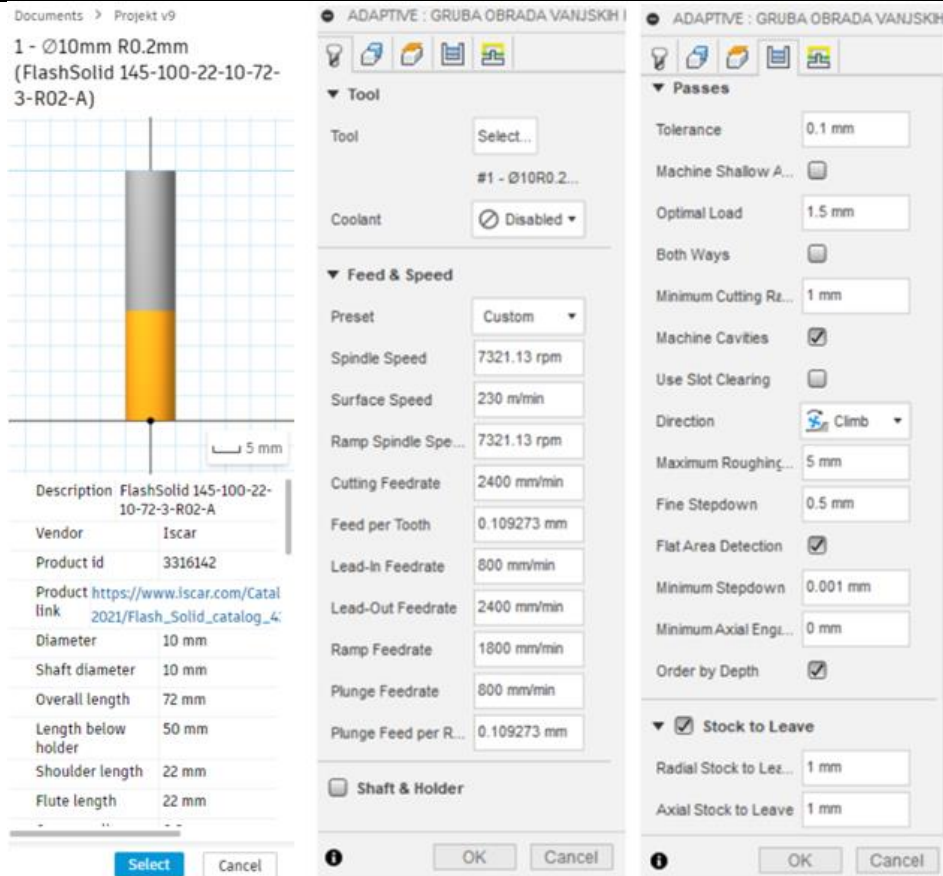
Documents > Projekt v9

1 - ∅10mm R0.2mm (FlashSolid 145-100-22-10-72-3-R02-A)

5 mm

| | |
|---|---|
| Description | FlashSolid 145-100-22-10-72-3-R02-A |
| Vendor | Iscar |
| Product id | 3316142 |
| Product link | https://www.iscar.com/Catal 2021/Flash_Solid_catalog_4 |
| Diameter | 10 mm |
| Shaft diameter | 10 mm |
| Overall length | 72 mm |
| Length below holder | 50 mm |
| Shoulder length | 22 mm |
| Flute length | 22 mm |

Select Cancel

ADAPTIVE : GRUBA OBRADA VANJSKIH I

▼ Tool

Tool Select...

#1 - Ø10R0.2...

Coolant Disabled ▾

▼ Feed & Speed

| | |
|---|---|
| Preset | Custom |
| Spindle Speed | 7321.13 rpm |
| Surface Speed | 230 m/min |
| Ramp Spindle Spe... | 7321.13 rpm |
| Cutting Feedrate | 2400 mm/min |
| Feed per Tooth | 0.109273 mm |
| Lead-In Feedrate | 800 mm/min |
| Lead-Out Feedrate | 2400 mm/min |
| Ramp Feedrate | 1800 mm/min |
| Plunge Feedrate | 800 mm/min |
| Plunge Feed per R... | 0.109273 mm |

Shaft & Holder

OK Cancel

ADAPTIVE : GRUBA OBRADA VANJSKIH

▼ Passes

| | |
|---|---|
| Tolerance | 0.1 mm |
| Machine Shallow A... | ☐ |
| Optimal Load | 1.5 mm |
| Both Ways | ☐ |
| Minimum Cutting Ra... | 1 mm |
| Machine Cavities | ☑ |
| Use Slot Clearing | ☐ |
| Direction | Climb |
| Maximum Roughing... | 5 mm |
| Fine Stepdown | 0.5 mm |
| Flat Area Detection | ☑ |
| Minimum Stepdown | 0.001 mm |
| Minimum Axial Enga... | 0 mm |
| Order by Depth | ☑ |

▼ ☑ Stock to Leave

| | |
|---|---|
| Radial Stock to Lea... | 1 mm |
| Axial Stock to Leave | 1 mm |

OK Cancel